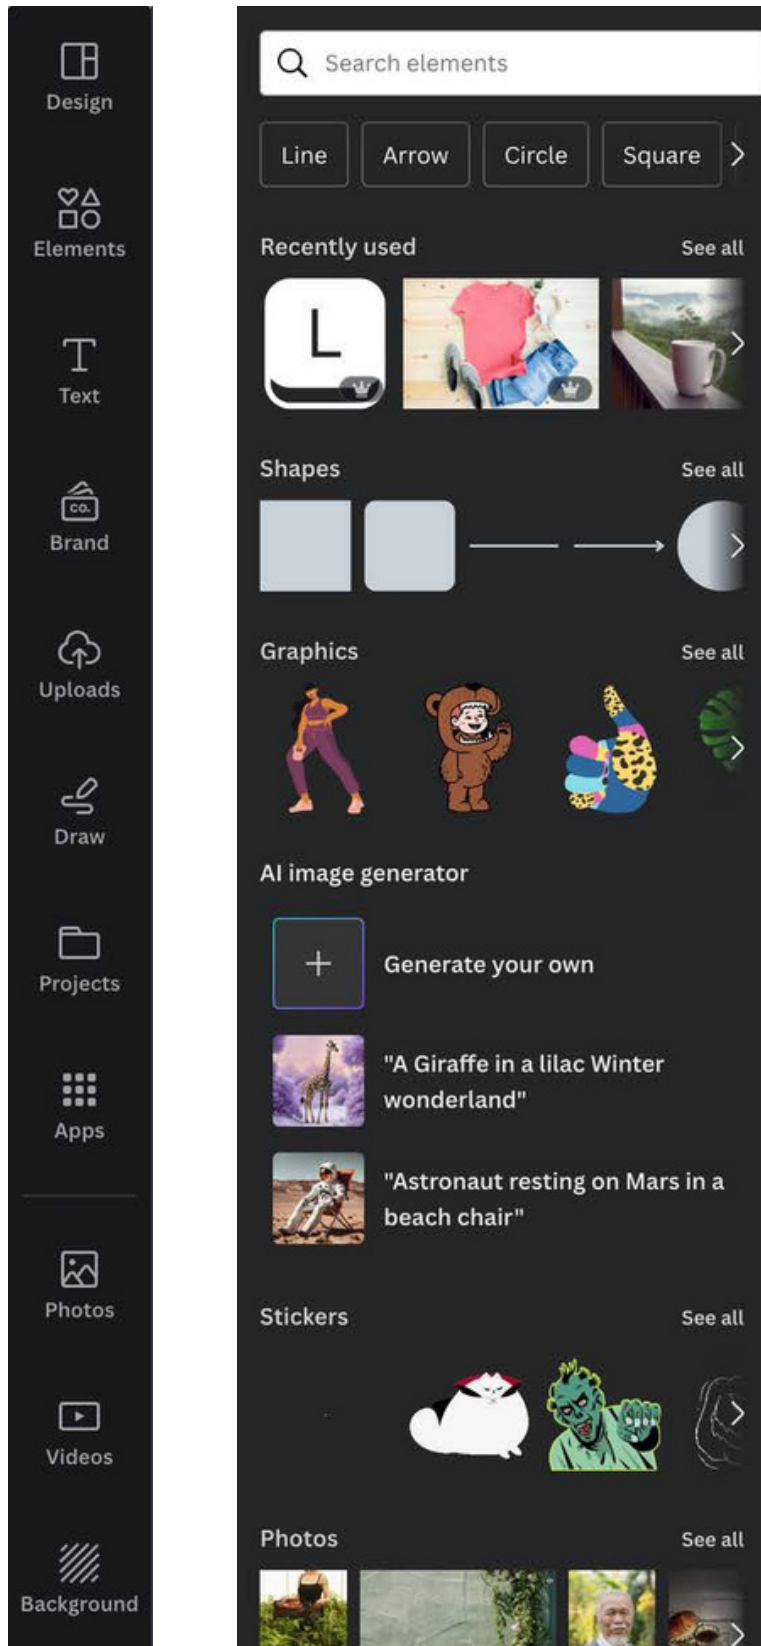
Design

Elements

Text

CO.
Brand

Uploads

Draw

Projects

Apps

Photos

Videos

Background

Search elements

Line
Arrow
Circle
Square

Recently used
See all

L

Shapes
See all

Graphics
See all

AI image generator

Generate your own

"A Giraffe in a lilac Winter wonderland"

"Astronaut resting on Mars in a beach chair"

Stickers
See all

Photos
See all